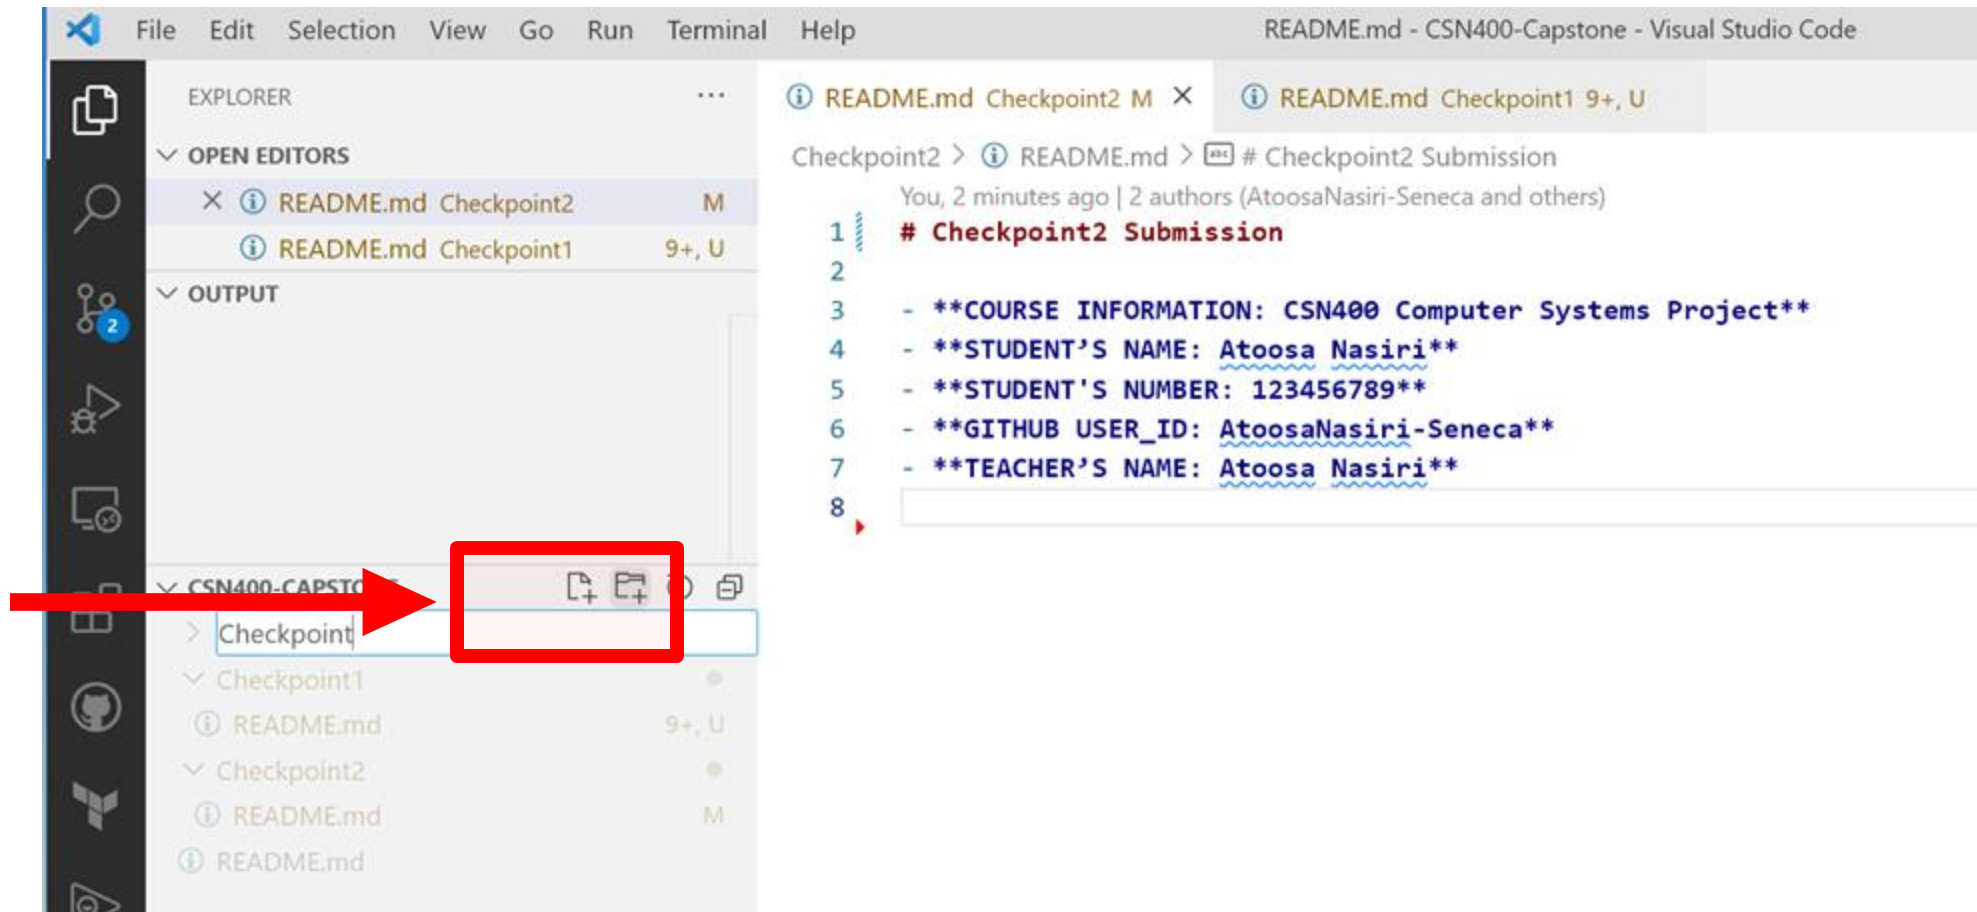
File Edit Selection View Go Run Terminal Help README.md - CSN400-Capstone - Visual Studio Code

EXPLORER ...

OPEN EDITORS

README.md Checkpoint2 M

README.md Checkpoint1 9+, U

OUTPUT

CSN400-CAPSTO

Checkpoint

Checkpoint1

README.md 9+, U

Checkpoint2

README.md M

README.md

README.md Checkpoint2 M

README.md Checkpoint1 9+, U

Checkpoint2 > README.md > # Checkpoint2 Submission

You, 2 minutes ago | 2 authors (AtoosaNasiri-Seneca and others)

1 # Checkpoint2 Submission
2
3 - **COURSE INFORMATION: CSN400 Computer Systems Project**
4 - **STUDENT'S NAME: Atoosa Nasiri**
5 - **STUDENT'S NUMBER: 123456789**
6 - **GITHUB USER_ID: AtoosaNasiri-Seneca**
7 - **TEACHER'S NAME: Atoosa Nasiri**
8